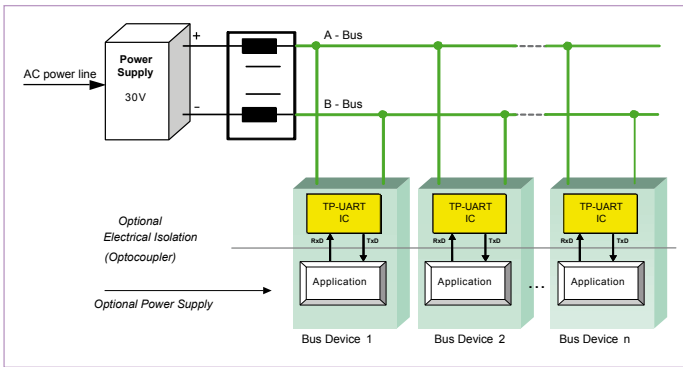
AC power line

Power Supply
30V

+
-

A - Bus
B - Bus

Optional Electrical Isolation (Optocoupler)

Optional Power Supply

TP-UART IC
RxD
TxD
Application
Bus Device 1

TP-UART IC
RxD
TxD
Application
Bus Device 2

...

TP-UART IC
RxD
TxD
Application
Bus Device n